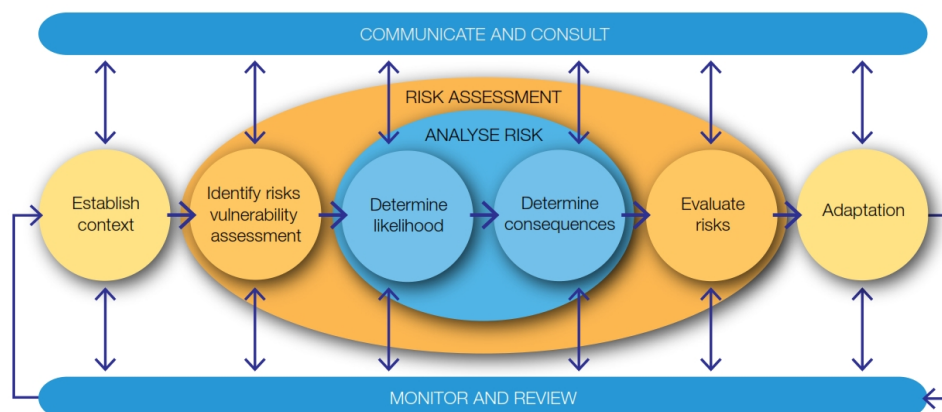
COMMUNICATE AND CONSULT

RISK ASSESSMENT

ANALYSE RISK

Establish context

Identify risks vulnerability assessment

Determine likelihood

Determine consequences

Evaluate risks

Adaptation

MONITOR AND REVIEW